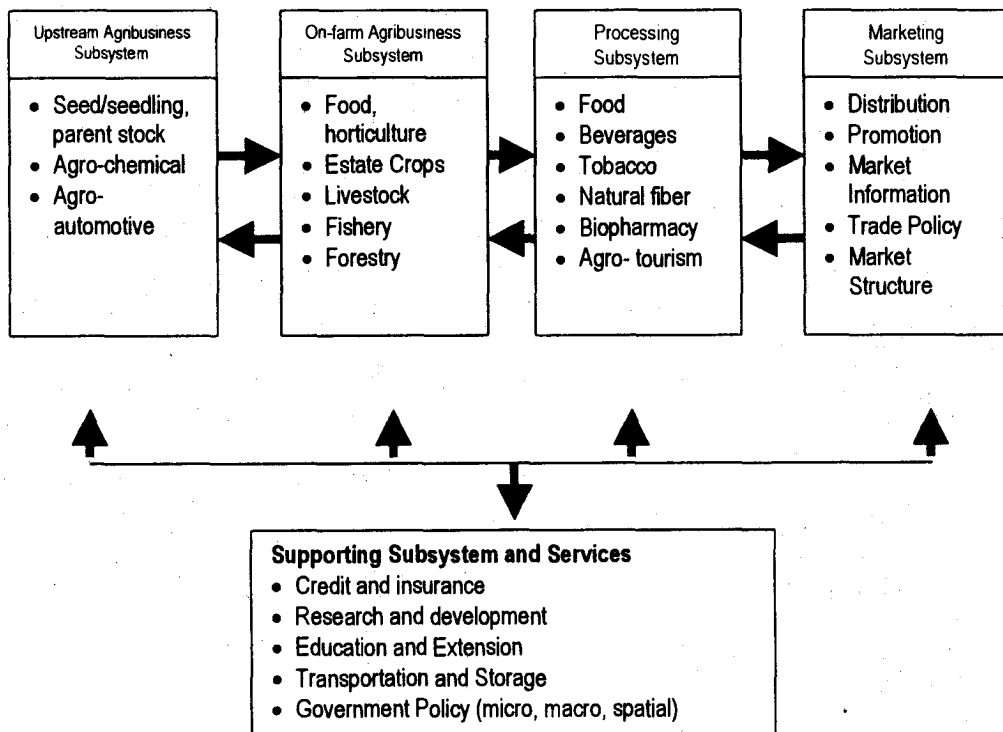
Upstream Agribusiness Subsystem

- Seed/seedling, parent stock
- Agro-chemical
- Agro-automotive

On-farm Agribusiness Subsystem

- Food, horticulture
- Estate Crops
- Livestock
- Fishery
- Forestry

Processing Subsystem

- Food
- Beverages
- Tobacco
- Natural fiber
- Biopharmacy
- Agro- tourism

Marketing Subsystem

- Distribution
- Promotion
- Market Information
- Trade Policy
- Market Structure

Supporting Subsystem and Services
- Credit and insurance
- Research and development
- Education and Extension
- Transportation and Storage
- Government Policy (micro, macro, spatial)